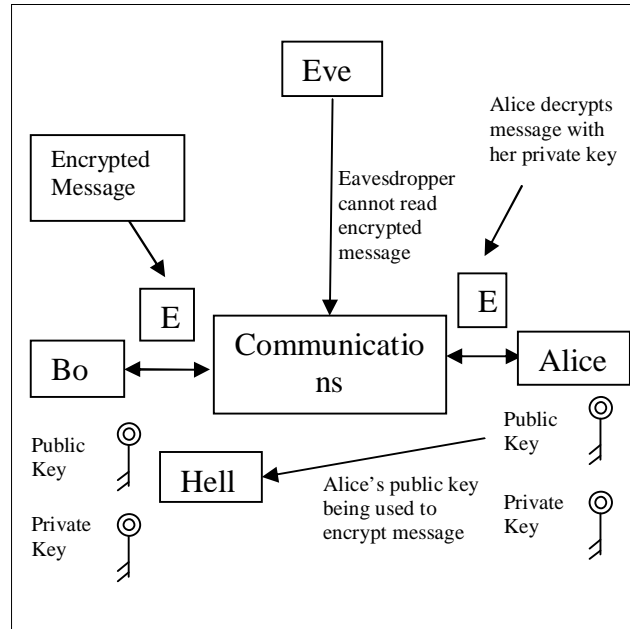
Eve

Encrypted Message

Eavesdropper cannot read encrypted message

Alice decrypts message with her private key

E

E

Bo

Communications

Alice

Public Key

Private Key

Hell

Alice's public key being used to encrypt message

Public Key

Private Key